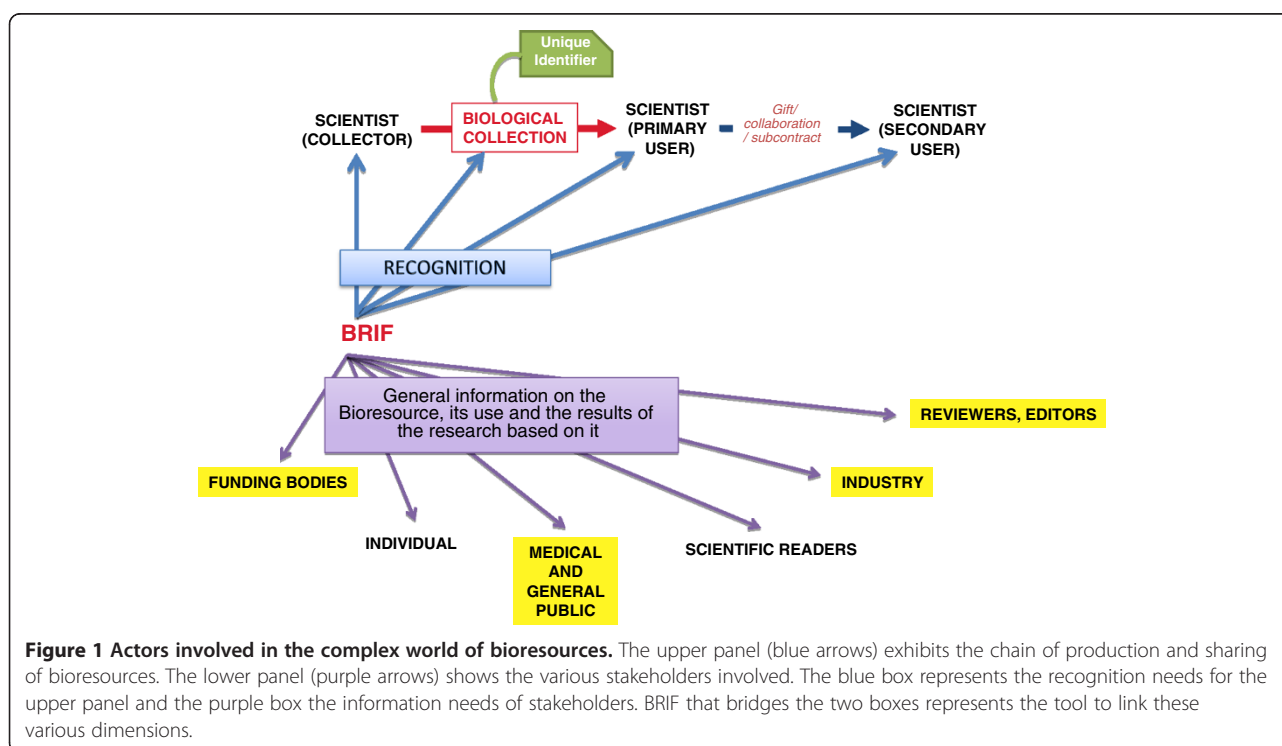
Unique Identifier

SCIENTIST (COLLECTOR)

BIOLOGICAL COLLECTION

SCIENTIST (PRIMARY USER)

Gift/ collaboration / subcontract

SCIENTIST (SECONDARY USER)

RECOGNITION

BRIF

General information on the Bioresource, its use and the results of the research based on it

REVIEWERS, EDITORS

FUNDING BODIES

INDUSTRY

INDIVIDUAL

MEDICAL AND GENERAL PUBLIC

SCIENTIFIC READERS

**Figure 1 Actors involved in the complex world of bioresources.** The upper panel (blue arrows) exhibits the chain of production and sharing of bioresources. The lower panel (purple arrows) shows the various stakeholders involved. The blue box represents the recognition needs for the upper panel and the purple box the information needs of stakeholders. BRIF that bridges the two boxes represents the tool to link these various dimensions.